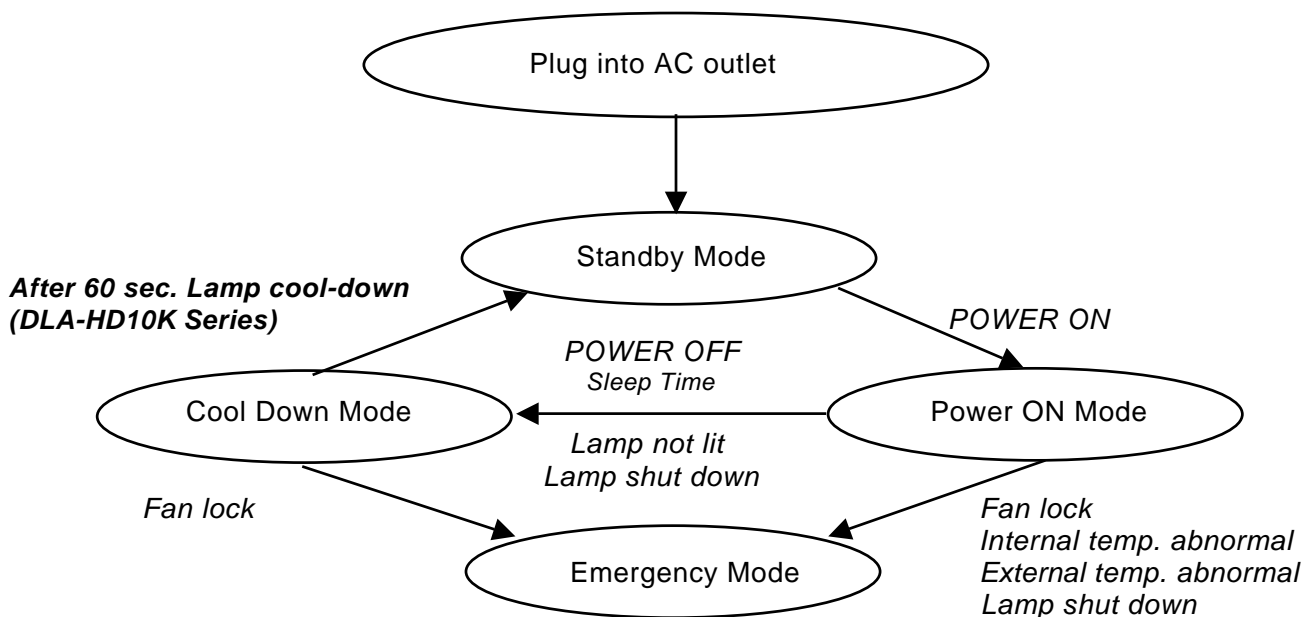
Plug into AC outlet

Standby Mode

After 60 sec. Lamp cool-down (DLA-HD10K Series)

POWER ON

POWER OFF
Sleep Time

Cool Down Mode

Power ON Mode

Lamp not lit
Lamp shut down

Fan lock

Fan lock
Internal temp. abnormal
External temp. abnormal
Lamp shut down

Emergency Mode